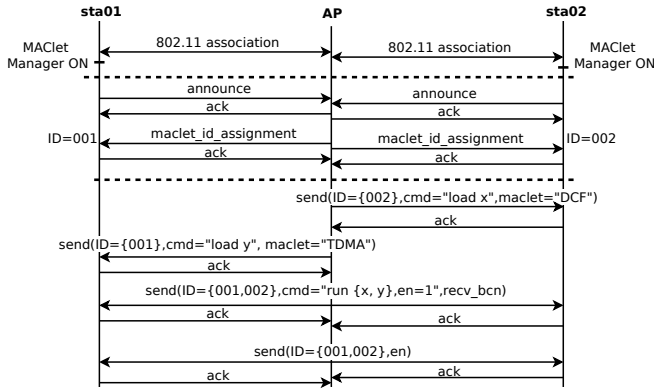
sta01
AP
sta02
MAClet Manager ON
802.11 association
802.11 association
MAClet Manager ON
announce
announce
ack
ack
ID=001
maclet_id_assignment
maclet_id_assignment
ID=002
ack
ack
send(ID={002},cmd="load x",maclet="DCF")
ack
send(ID={001},cmd="load y", maclet="TDMA")
ack
send(ID={001,002},cmd="run {x, y},en=1",recv_bcn)
ack
ack
send(ID={001,002},en)
ack
ack